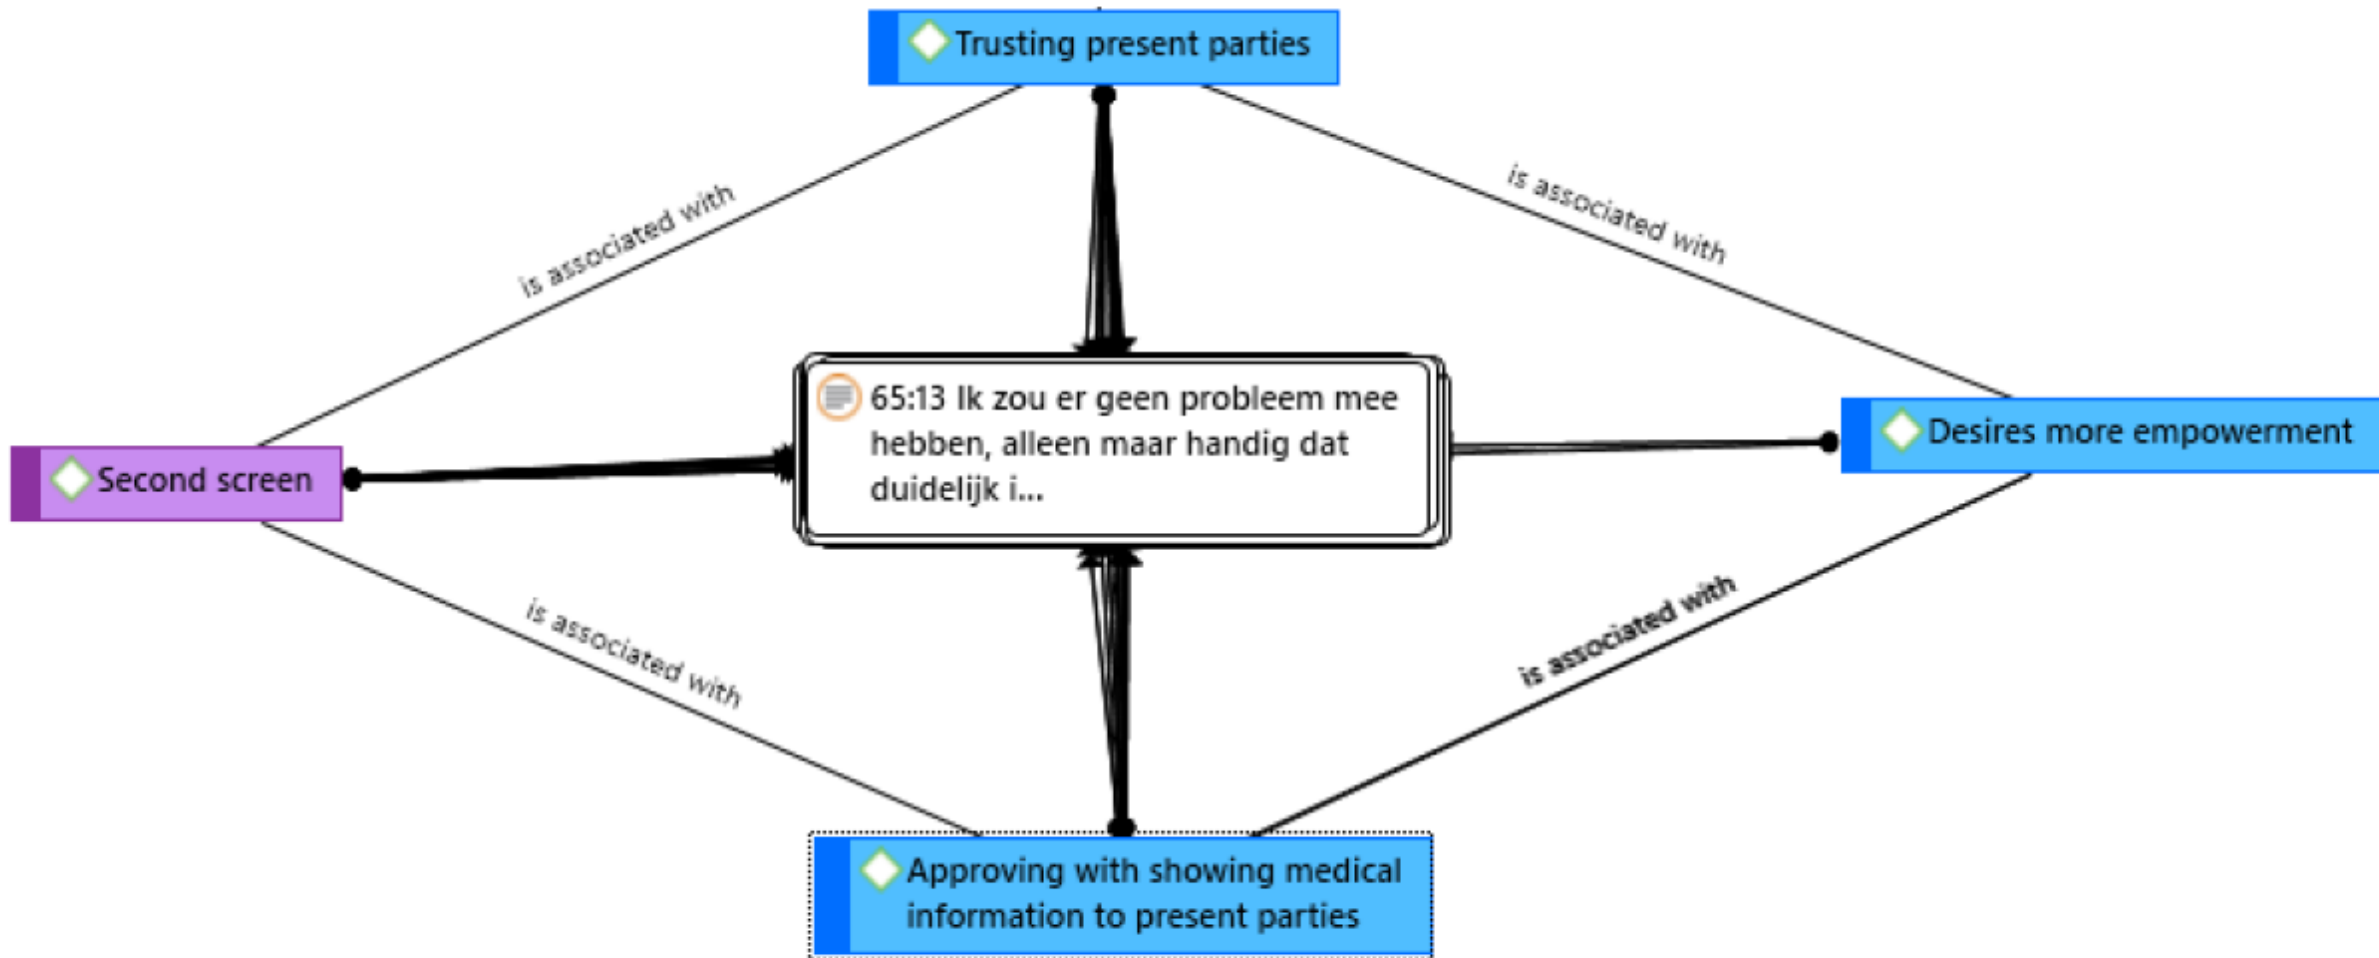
Trusting present parties

is associated with

is associated with

Second screen

65:13 Ik zou er geen probleem mee hebben, alleen maar handig dat duidelijk i...

Desires more empowerment

is associated with

is associated with

Approving with showing medical information to present parties